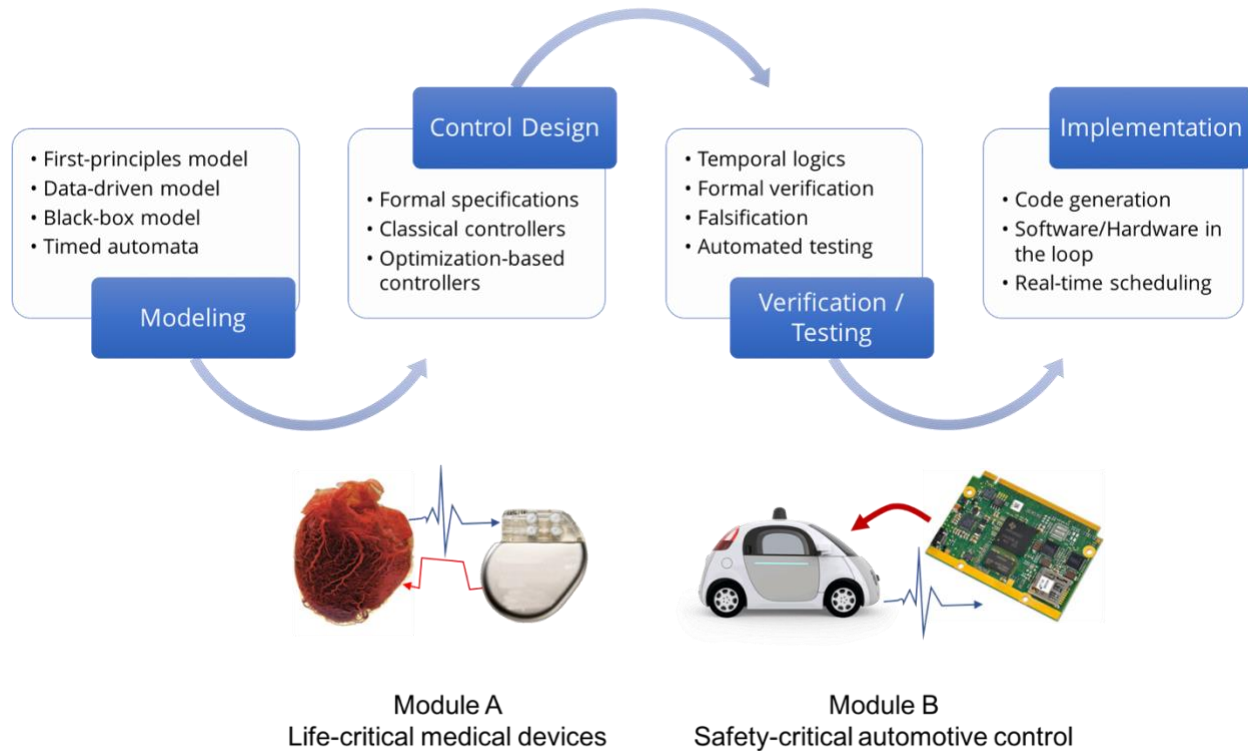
• First-principles model
• Data-driven model
• Black-box model
• Timed automata

Modeling

Control Design

• Formal specifications
• Classical controllers
• Optimization-based controllers

• Temporal logics
• Formal verification
• Falsification
• Automated testing

Verification / Testing

Implementation

• Code generation
• Software/Hardware in the loop
• Real-time scheduling

Module A
Life-critical medical devices

Module B
Safety-critical automotive control